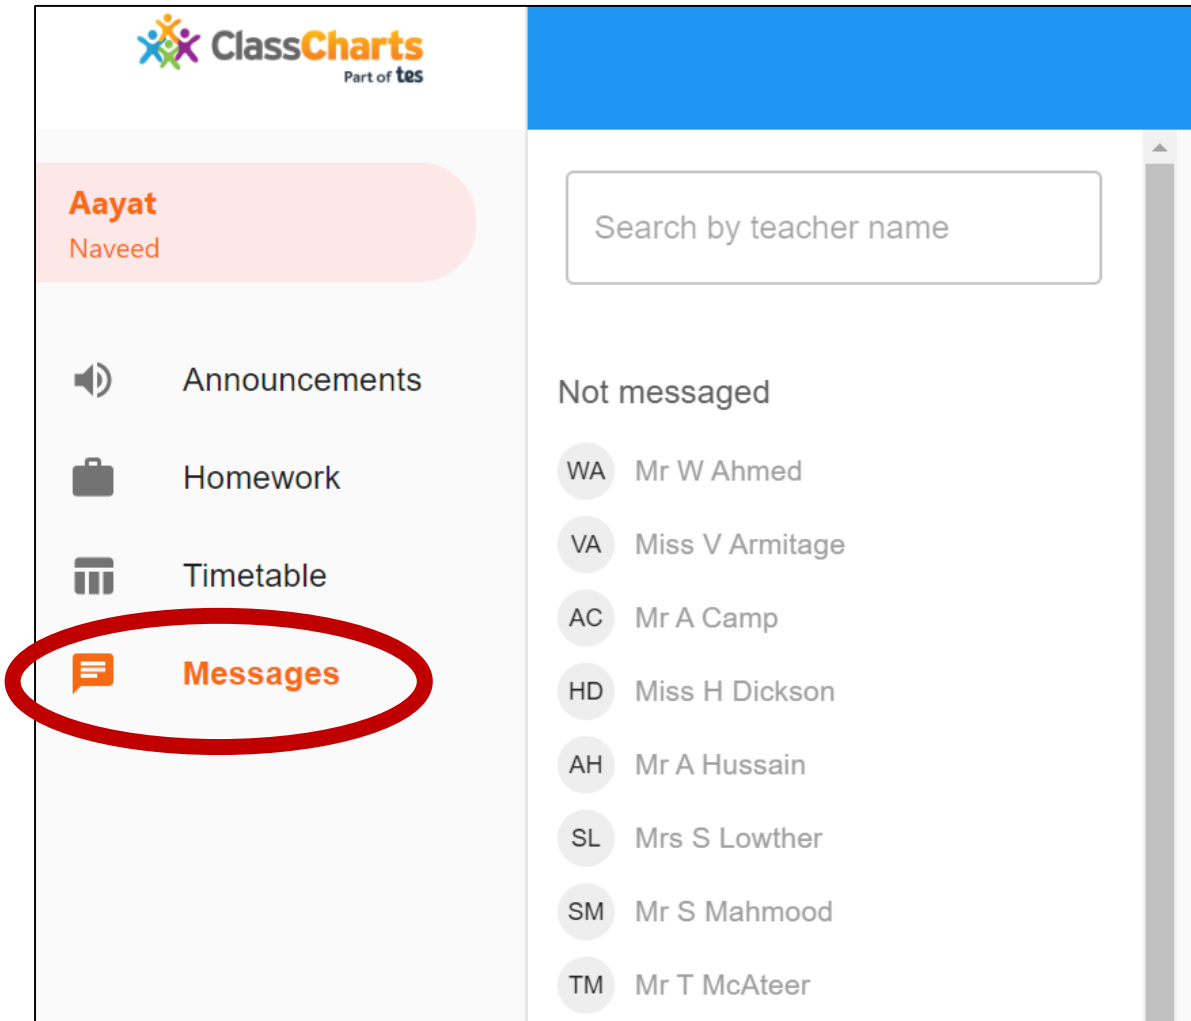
ClassCharts
Part of tes

Aayat
Naveed

Announcements

Homework

Timetable

Messages

Search by teacher name

Not messaged

WA Mr W Ahmed

VA Miss V Armitage

AC Mr A Camp

HD Miss H Dickson

AH Mr A Hussain

SL Mrs S Lowther

SM Mr S Mahmood

TM Mr T McAteer